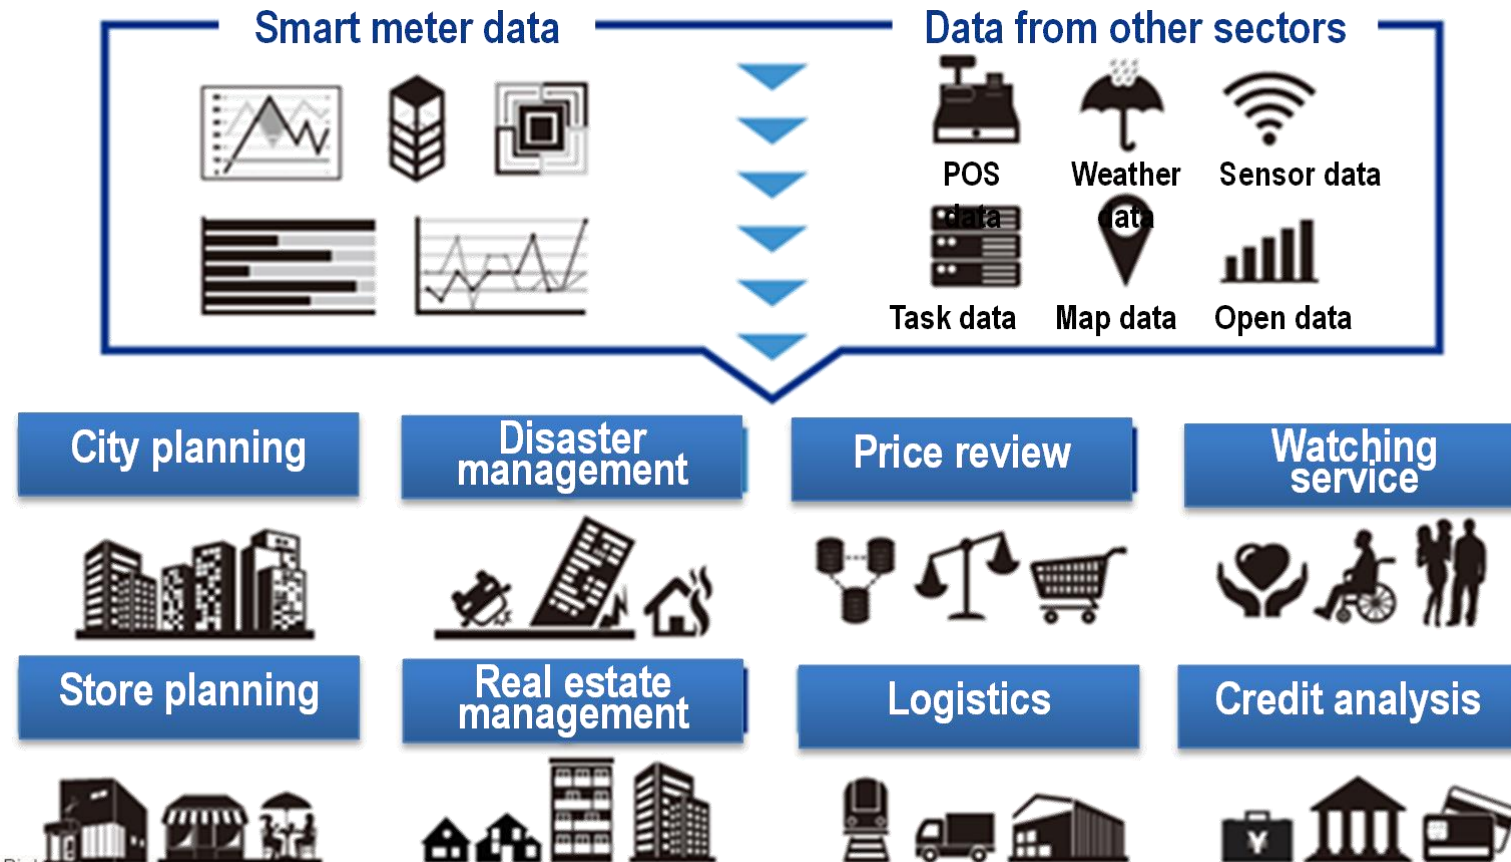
Smart meter data

Data from other sectors

POS data

Weather data

Sensor data

Task data

Map data

Open data

City planning

Disaster management

Price review

Watching service

Store planning

Real estate management

Logistics

Credit analysis